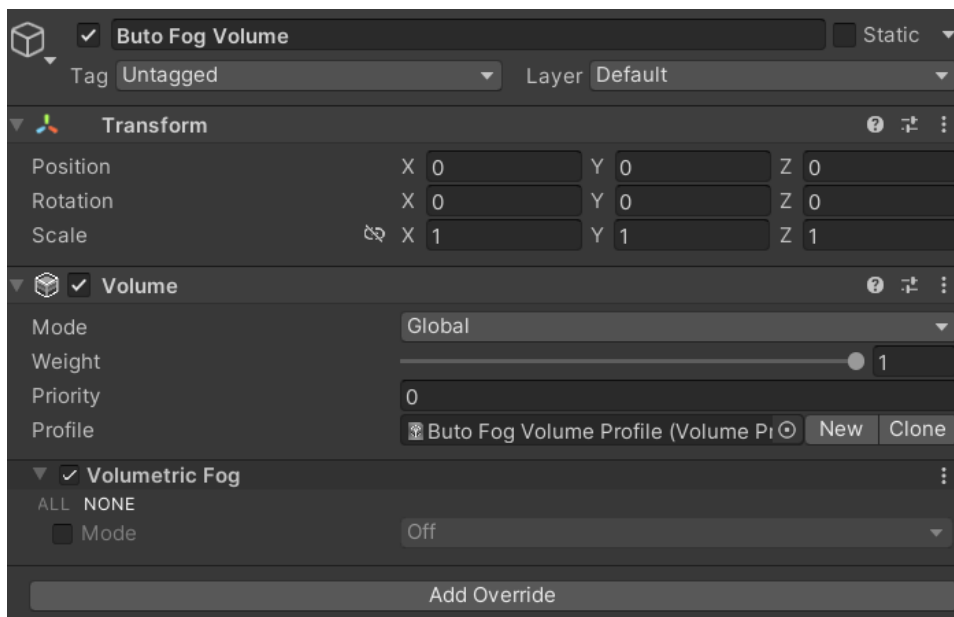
Buto Fog Volume
Static
Tag Untagged
Layer Default

Transform
Position X 0 Y 0 Z 0
Rotation X 0 Y 0 Z 0
Scale X 1 Y 1 Z 1

Volume
Mode Global
Weight 1
Priority 0
Profile Buto Fog Volume Profile (Volume Pr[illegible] New Clone

Volumetric Fog
ALL NONE
Mode Off

Add Override